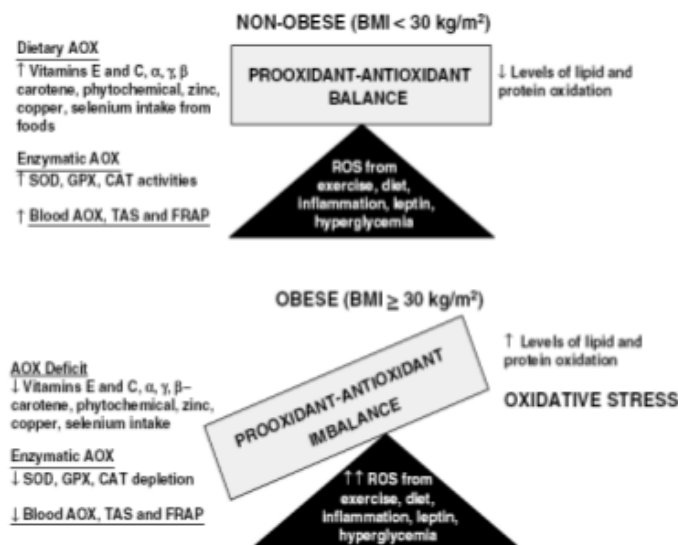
NON-OBESE (BMI < 30 kg/m²)

Dietary AOX
↑ Vitamins E and C, α, γ, β carotene, phytochemical, zinc, copper, selenium intake from foods

Enzymatic AOX
↑ SOD, GPX, CAT activities

↑ Blood AOX, TAS and FRAP

PROOXIDANT-ANTIOXIDANT BALANCE

↓ Levels of lipid and protein oxidation

ROS from exercise, diet, inflammation, leptin, hyperglycemia

OBESE (BMI ≥ 30 kg/m²)

AOX Deficit
↓ Vitamins E and C, α, γ, β–carotene, phytochemical, zinc, copper, selenium intake

Enzymatic AOX
↓ SOD, GPX, CAT depletion

↓ Blood AOX, TAS and FRAP

PROOXIDANT-ANTIOXIDANT IMBALANCE

↑ Levels of lipid and protein oxidation

OXIDATIVE STRESS

↑↑ ROS from exercise, diet, inflammation, leptin, hyperglycemia